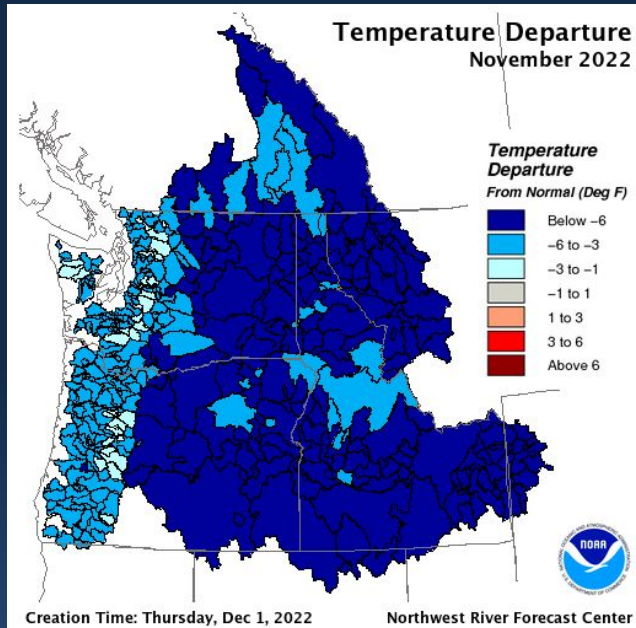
Temperature Departure
November 2022

Temperature Departure
From Normal (Deg F)

Below −6
−6 to −3
−3 to −1
−1 to 1
1 to 3
3 to 6
Above 6

NOAA

Creation Time: Thursday, Dec 1, 2022

Northwest River Forecast Center